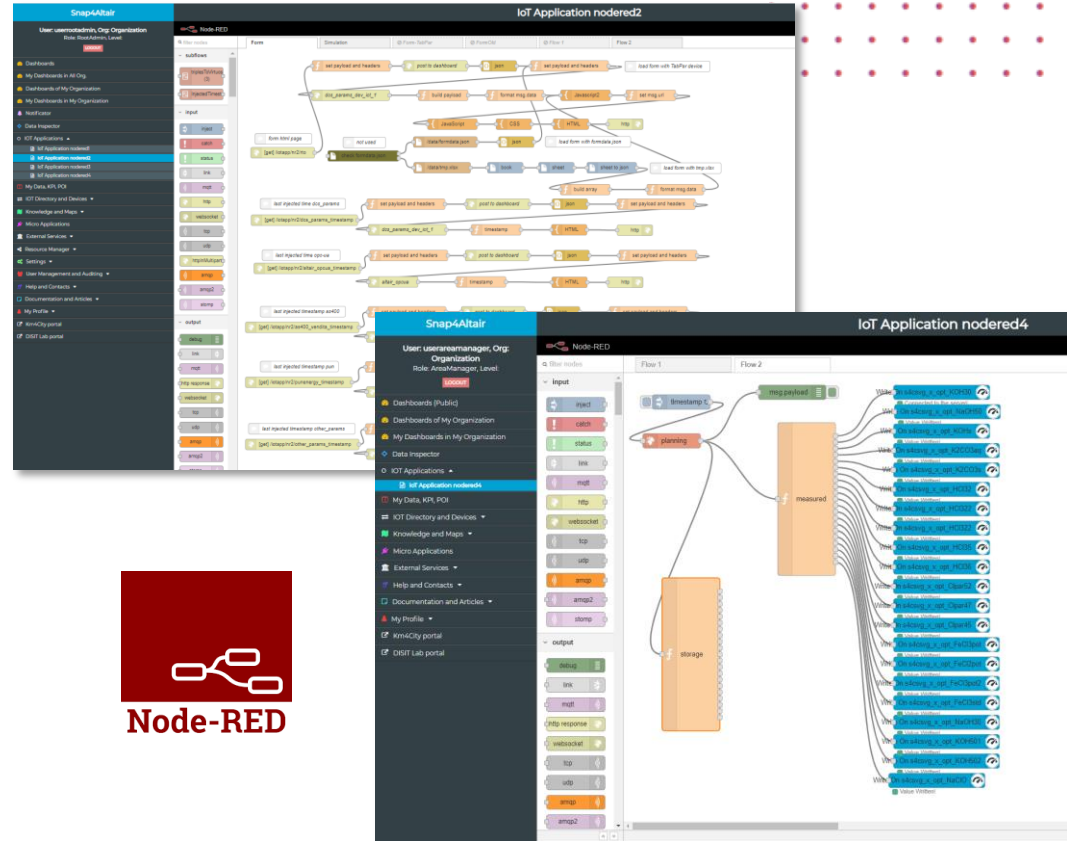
Snap4Altair

User: userrootadmin, Org: Organization
Role: RootAdmin, Level:
LOGOUT

Dashboards
My Dashboards in All Org.
Dashboards of My Organization
My Dashboards in My Organization
Notificator
Data Inspector
IOT Applications
IoT Application nodered1
IoT Application nodered2
IoT Application nodered3
IoT Application nodered4
My Data, KPI, POI
IOT Directory and Devices
Knowledge and Maps
Micro Applications
External Services
Resource Manager
Settings
User Management and Auditing
Help and Contacts
Documentation and Articles
My Profile
Km4City portal
DISIT Lab portal

IoT Application nodered2

Node-RED

Form
Simulation
Flows TabPar
FormOld
Flow 1
Flow 2

subflows
input
inject
catch
status
link
mqtt
http
websocket
tcp
udp
amqp
amqp2
stomp
output
debug
link
mqtt
http response
websocket
tcp
udp
amqp
amqp2

set payload and headers
post to dashboard
json
set payload and headers
load form with TabPar device
dcs_params_dev_id_1
build payload
format msg data
JavaScript
set msg.url
JavaScript
CSS
HTML
http
form html page
[get] /iotapp/m2/m
not used
check formdata.json
load form with formdata.json
build array
format msg.data
load form with tmp.cbo
last injected time dcs_params
[get] /iotapp/m3/dcs_params_timestamp
dcs_params_dev_id_1
timestamp
HTML
http
last injected time opc-ua
[get] /iotapp/m2/altair_opcua_timestamp
altair_opcua
timestamp
last injected timestamp ax400
[get] /iotapp/m2/ax400_vendita_timestamp
last injected timestamp pum
[get] /iotapp/m2/pumenergy_timestamp
last injected timestamp other_params
[get] /iotapp/m2/other_params_timestamp

Snap4Altair

User: userareamanager, Org: Organization
Role: AreaManager, Level:
LOGOUT

Dashboards (Public)
Dashboards of My Organization
My Dashboards in My Organization
Data Inspector
IOT Applications
IoT Application nodered4
My Data, KPI, POI
IOT Directory and Devices
Knowledge and Maps
Micro Applications
External Services
Help and Contacts
Documentation and Articles
My Profile
Km4City portal
DISIT Lab portal

IoT Application nodered4

Node-RED

filter nodes
Flow 1
Flow 2

input
inject
catch
status
link
mqtt
http
websocket
tcp
udp
amqp
amqp2
stomp
output
debug
link
mqtt
http response
websocket
tcp
udp
amqp
amqp2

timestamp
planning
msg.payload
measured
storage

Write
On s4csvg_x_opt_KOH30
On s4csvg_x_opt_NaOH50
On s4csvg_x_opt_KOH
On s4csvg_x_opt_K2CO3aq
On s4csvg_x_opt_K2CO3s
On s4csvg_x_opt_HCl32
On s4csvg_x_opt_HCl22
On s4csvg_x_opt_HCl32
On s4csvg_x_opt_HCl35
On s4csvg_x_opt_HCl35
On s4csvg_x_opt_Cipar52
On s4csvg_x_opt_Cipar47
On s4csvg_x_opt_Cipar46
On s4csvg_x_opt_FeCl3pot
On s4csvg_x_opt_FeCl2pot
On s4csvg_x_opt_FeCl3pot2
On s4csvg_x_opt_FeCl3sat
On s4csvg_x_opt_NaOH30
On s4csvg_x_opt_KOH501
On s4csvg_x_opt_KOH502
On s4csvg_x_opt_NaClO
Value Written

Node-RED